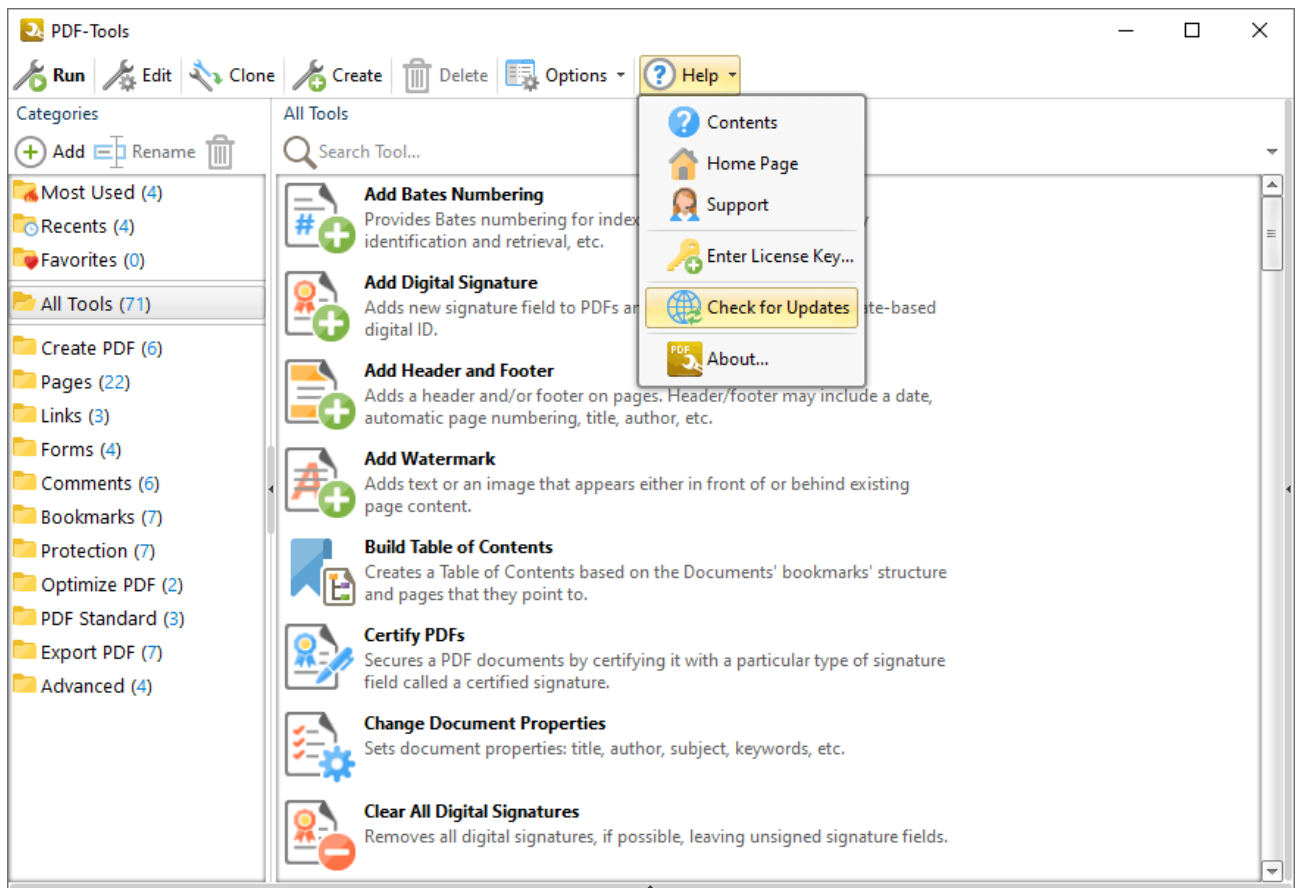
PDF-Tools

Run | Edit | Clone | Create | Delete | Options | Help

Categories

Add | Rename

Most Used (4)
Recents (4)
Favorites (0)

All Tools (71)

Create PDF (6)
Pages (22)
Links (3)
Forms (4)
Comments (6)
Bookmarks (7)
Protection (7)
Optimize PDF (2)
PDF Standard (3)
Export PDF (7)
Advanced (4)

All Tools

Search Tool...

Contents
Home Page
Support
Enter License Key...
Check for Updates
About...

**Add Bates Numbering**
Provides Bates numbering for index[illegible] identification and retrieval, etc.

**Add Digital Signature**
Adds new signature field to PDFs ar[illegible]te-based digital ID.

**Add Header and Footer**
Adds a header and/or footer on pages. Header/footer may include a date, automatic page numbering, title, author, etc.

**Add Watermark**
Adds text or an image that appears either in front of or behind existing page content.

**Build Table of Contents**
Creates a Table of Contents based on the Documents' bookmarks' structure and pages that they point to.

**Certify PDFs**
Secures a PDF documents by certifying it with a particular type of signature field called a certified signature.

**Change Document Properties**
Sets document properties: title, author, subject, keywords, etc.

**Clear All Digital Signatures**
Removes all digital signatures, if possible, leaving unsigned signature fields.